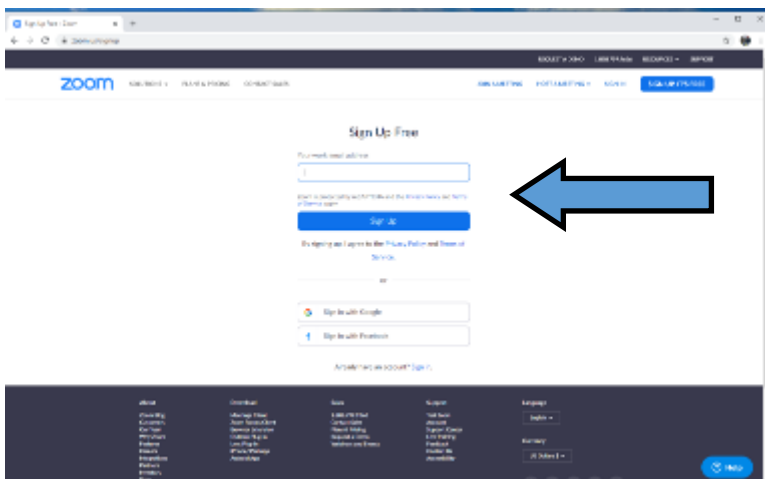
Sign Up Free | Zoom

zoom.us/signup

REQUEST A DEMO   1.888.799.9666   RESOURCES   SUPPORT

zoom   SOLUTIONS   PLANS & PRICING   CONTACT SALES

JOIN A MEETING   HOST A MEETING   SIGN IN   SIGN UP, IT'S FREE

Sign Up Free

Your work email address

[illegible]

Sign Up

By signing up, I agree to the Privacy Policy and Terms of Service.

or

Sign in with Google

Sign in with Facebook

Already have an account? Sign in.

About   Download   Sales   Support   Language

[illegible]

English

Currency

US Dollars $

Help